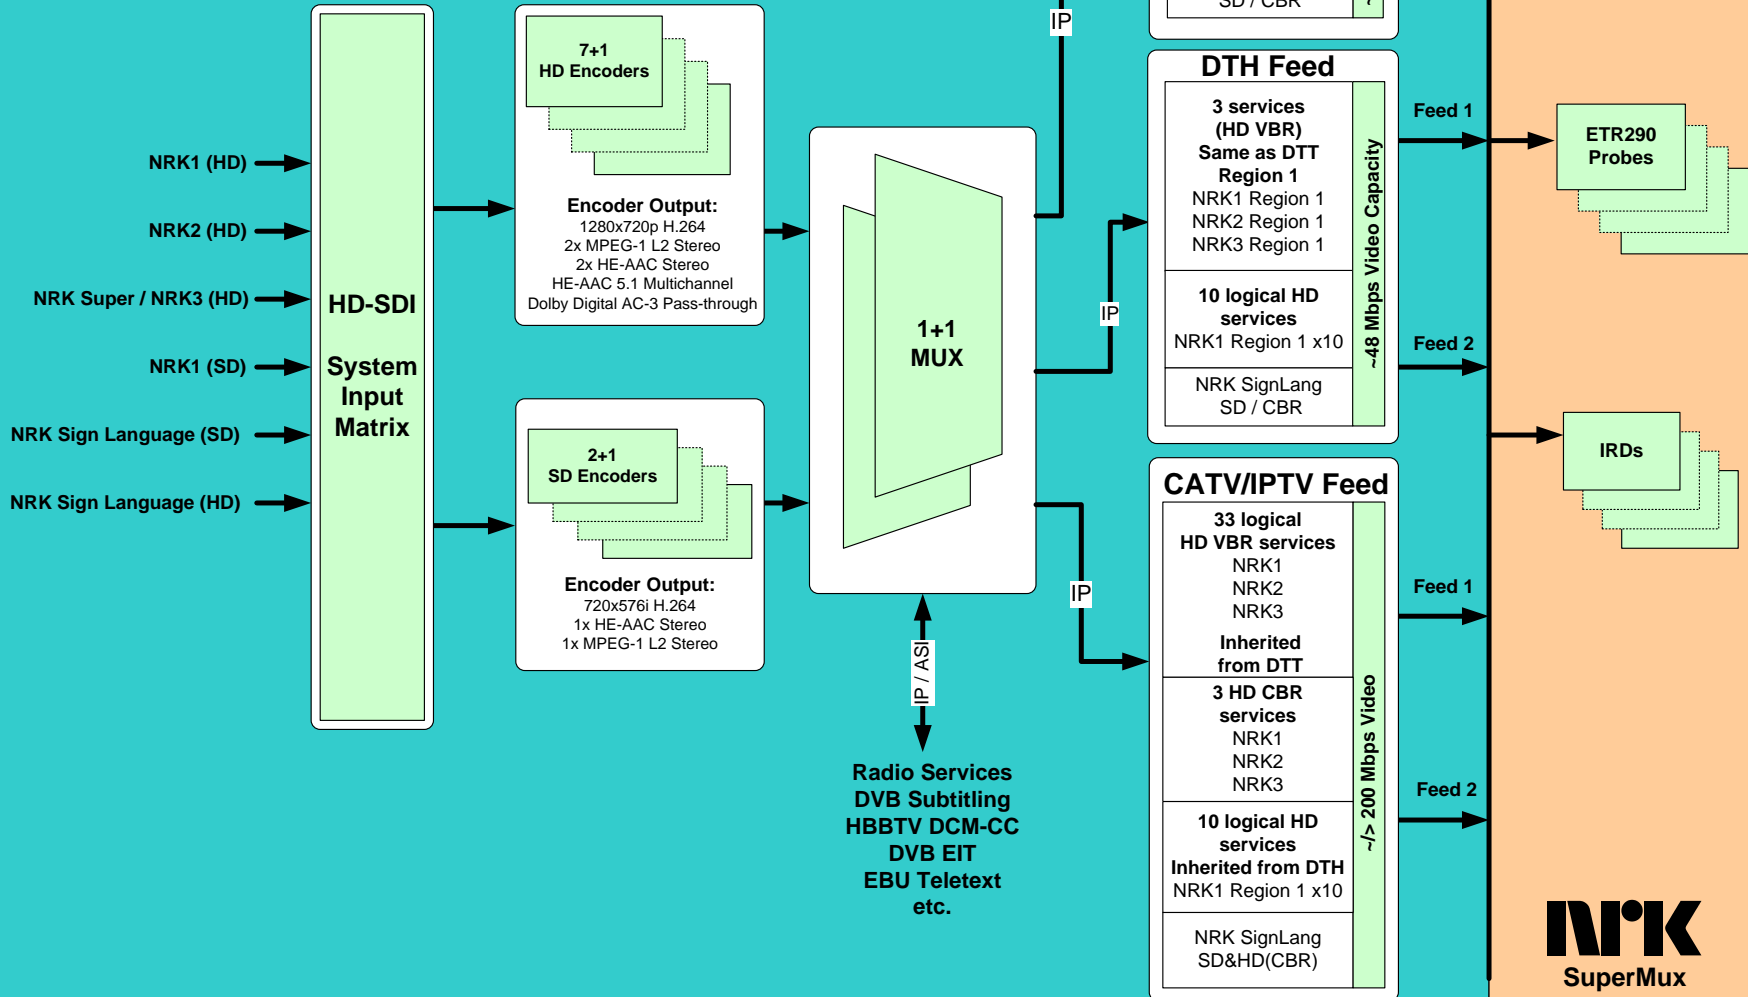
NRK1 (HD)
NRK2 (HD)
NRK Super / NRK3 (HD)
NRK1 (SD)
NRK Sign Language (SD)
NRK Sign Language (HD)

HD-SDI

System Input Matrix

7+1 HD Encoders

Encoder Output:
1280x720p H.264
2x MPEG-1 L2 Stereo
2x HE-AAC Stereo
HE-AAC 5.1 Multichannel
Dolby Digital AC-3 Pass-through

2+1 SD Encoders

Encoder Output:
720x576i H.264
1x HE-AAC Stereo
1x MPEG-1 L2 Stereo

1+1 MUX

IP / ASI

Radio Services
DVB Subtitling
HBBTV DCM-CC
DVB EIT
EBU Teletext
etc.

IP

IP

IP

SD / CBR

DTH Feed

3 services
(HD VBR)
Same as DTT
Region 1
NRK1 Region 1
NRK2 Region 1
NRK3 Region 1

10 logical HD services
NRK1 Region 1 x10

NRK SignLang
SD / CBR

~48 Mbps Video Capacity

Feed 1
Feed 2

CATV/IPTV Feed

33 logical
HD VBR services
NRK1
NRK2
NRK3
Inherited
from DTT

3 HD CBR
services
NRK1
NRK2
NRK3

10 logical HD
services
Inherited from DTH
NRK1 Region 1 x10

NRK SignLang
SD&HD(CBR)

~/> 200 Mbps Video

Feed 1
Feed 2

ETR290 Probes

IRDs

NRK
SuperMux